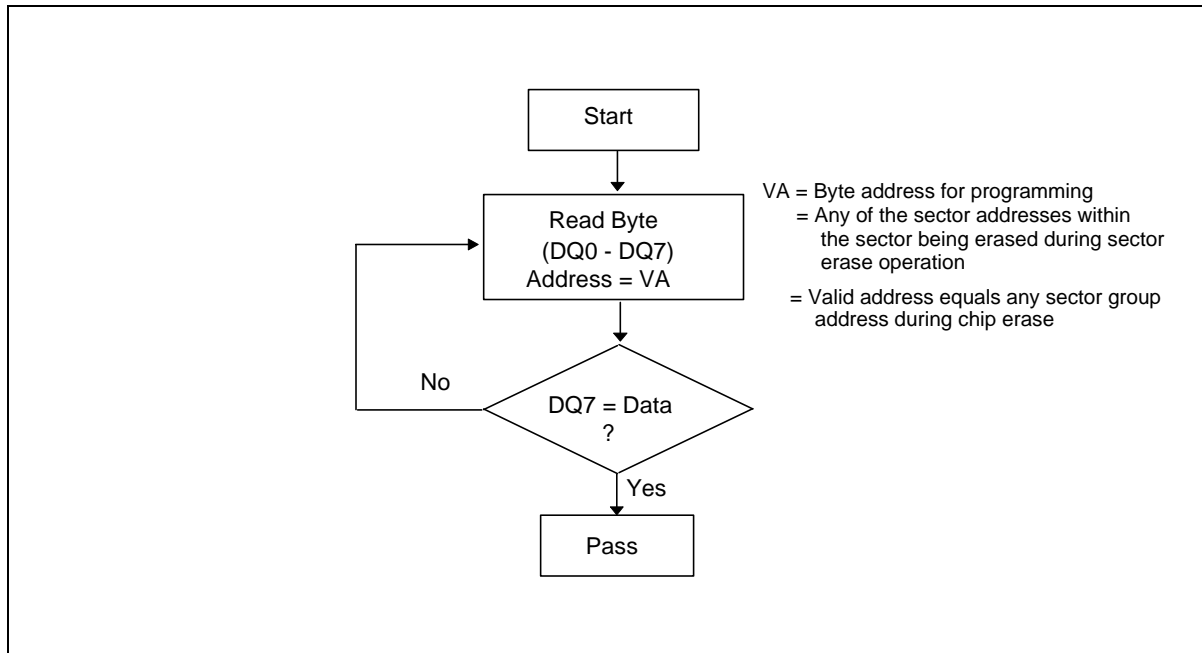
Start

Read Byte
(DQ0 - DQ7)
Address = VA

VA = Byte address for programming
= Any of the sector addresses within the sector being erased during sector erase operation

= Valid address equals any sector group address during chip erase

No

DQ7 = Data
?

Yes

Pass